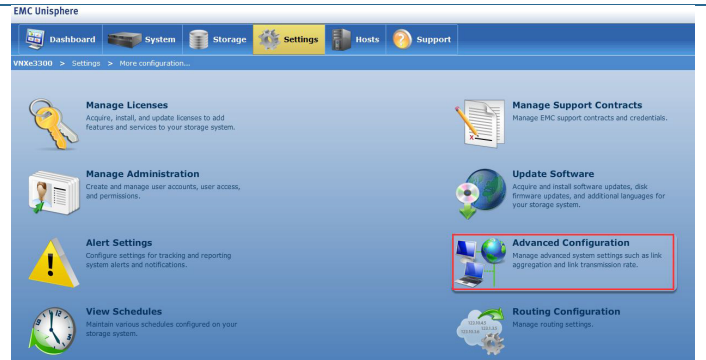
EMC Unisphere

Dashboard System Storage Settings Hosts Support

VNXe3300 > Settings > More configuration...

Manage Licenses
Acquire, install, and update licenses to add features and services to your storage system.

Manage Support Contracts
Manage EMC support contracts and credentials.

Manage Administration
Create and manage user accounts, user access, and permissions.

Update Software
Acquire and install software updates, disk firmware updates, and additional languages for your storage system.

Alert Settings
Configure settings for tracking and reporting system alerts and notifications.

Advanced Configuration
Manage advanced system settings such as link aggregation and link transmission rate.

View Schedules
Maintain various schedules configured on your storage system.

Routing Configuration
Manage routing settings.